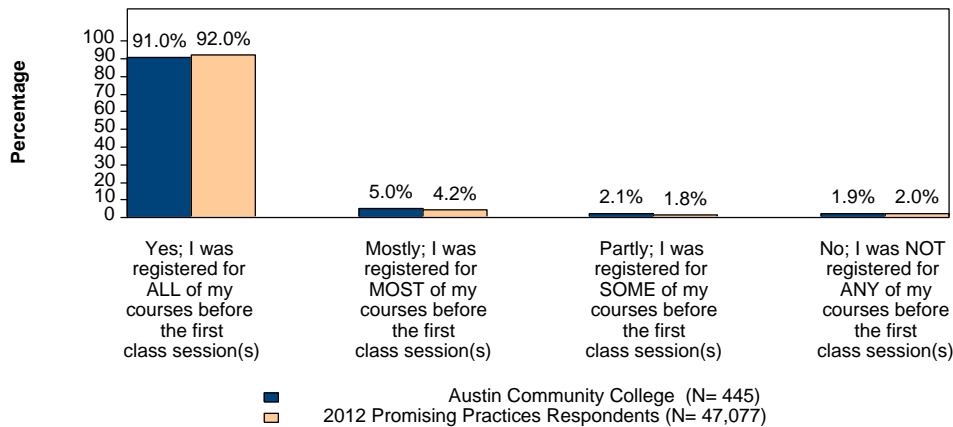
Percentage

100
90
80
70
60
50
40
30
20
10
0

91.0% 92.0%

5.0% 4.2%

2.1% 1.8%

1.9% 2.0%

Yes; I was registered for ALL of my courses before the first class session(s)

Mostly; I was registered for MOST of my courses before the first class session(s)

Partly; I was registered for SOME of my courses before the first class session(s)

No; I was NOT registered for ANY of my courses before the first class session(s)

Austin Community College (N= 445)
2012 Promising Practices Respondents (N= 47,077)